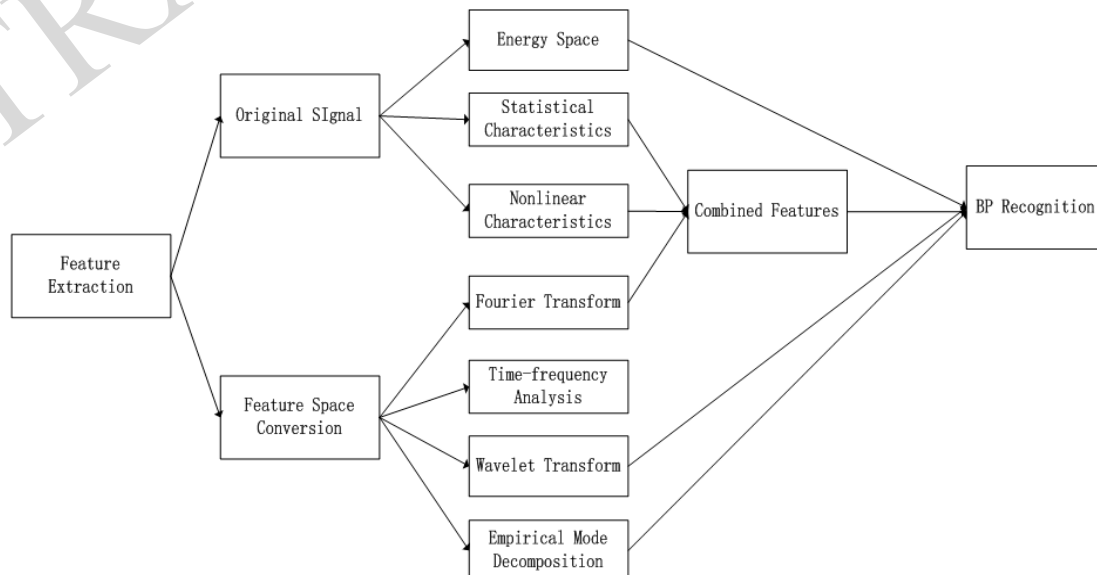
Feature Extraction

Original SIgnal

Feature Space Conversion

Energy Space

Statistical Characteristics

Nonlinear Characteristics

Fourier Transform

Time-frequency Analysis

Wavelet Transform

Empirical Mode Decomposition

Combined Features

BP Recognition